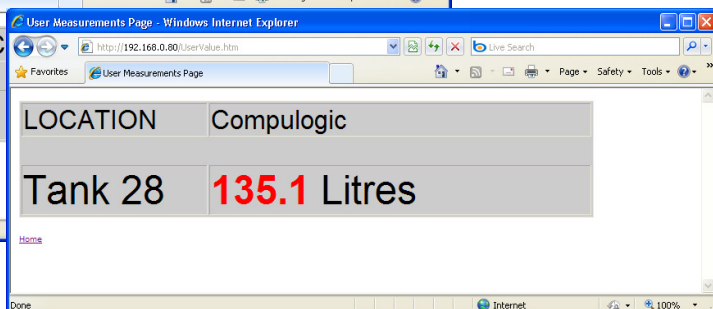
User Measurements Page - Windows Internet Explorer

http://192.168.0.80/UserValue.htm

Live Search

Favorites

User Measurements Page

Page ▾ Safety ▾ Tools ▾

| LOCATION | Compulogic |
|---|---|
| | |
| Tank 28 | 135.1 Litres |

Home

Done

Internet

100%